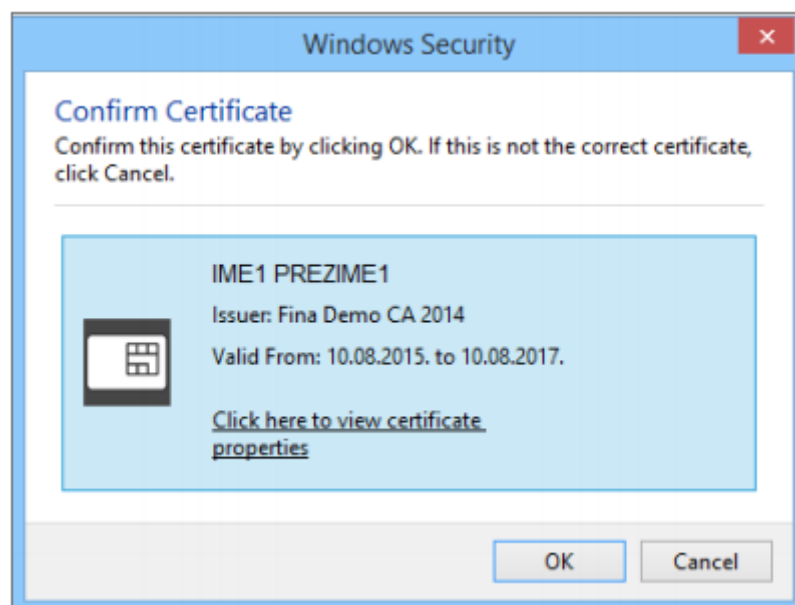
Windows Security

×

Confirm Certificate

Confirm this certificate by clicking OK. If this is not the correct certificate, click Cancel.

IME1 PREZIME1

Issuer: Fina Demo CA 2014

Valid From: 10.08.2015. to 10.08.2017.

Click here to view certificate properties

OK

Cancel